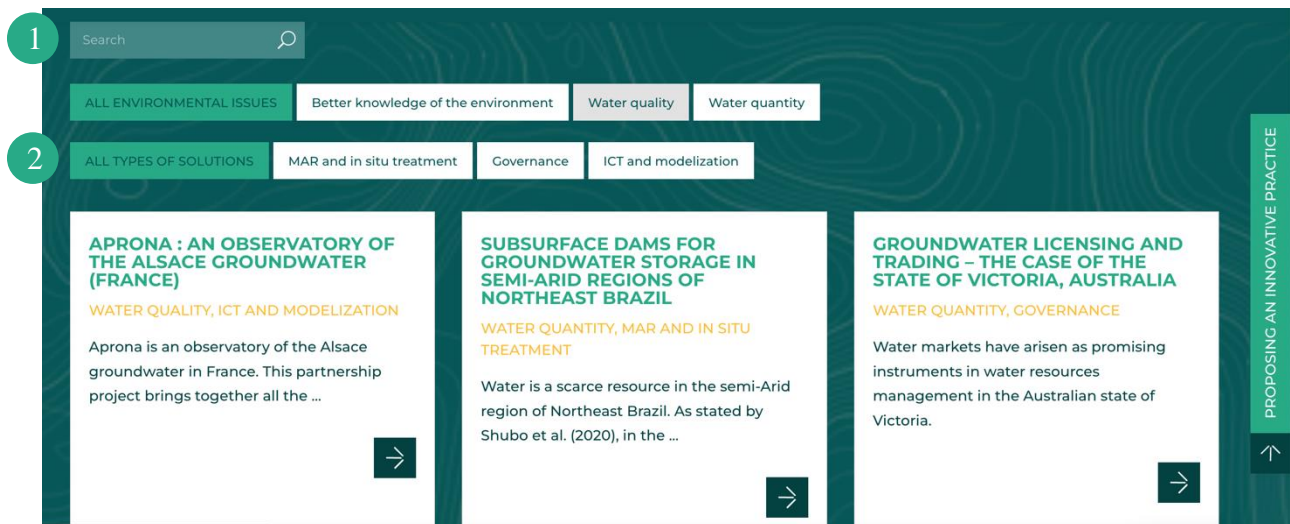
1

Search

ALL ENVIRONMENTAL ISSUES | Better knowledge of the environment | Water quality | Water quantity

2

ALL TYPES OF SOLUTIONS | MAR and in situ treatment | Governance | ICT and modelization

APRONA : AN OBSERVATORY OF THE ALSACE GROUNDWATER (FRANCE)

WATER QUALITY, ICT AND MODELIZATION

Aprona is an observatory of the Alsace groundwater in France. This partnership project brings together all the ...

SUBSURFACE DAMS FOR GROUNDWATER STORAGE IN SEMI-ARID REGIONS OF NORTHEAST BRAZIL

WATER QUANTITY, MAR AND IN SITU TREATMENT

Water is a scarce resource in the semi-Arid region of Northeast Brazil. As stated by Shubo et al. (2020), in the ...

GROUNDWATER LICENSING AND TRADING – THE CASE OF THE STATE OF VICTORIA, AUSTRALIA

WATER QUANTITY, GOVERNANCE

Water markets have arisen as promising instruments in water resources management in the Australian state of Victoria.

PROPOSING AN INNOVATIVE PRACTICE